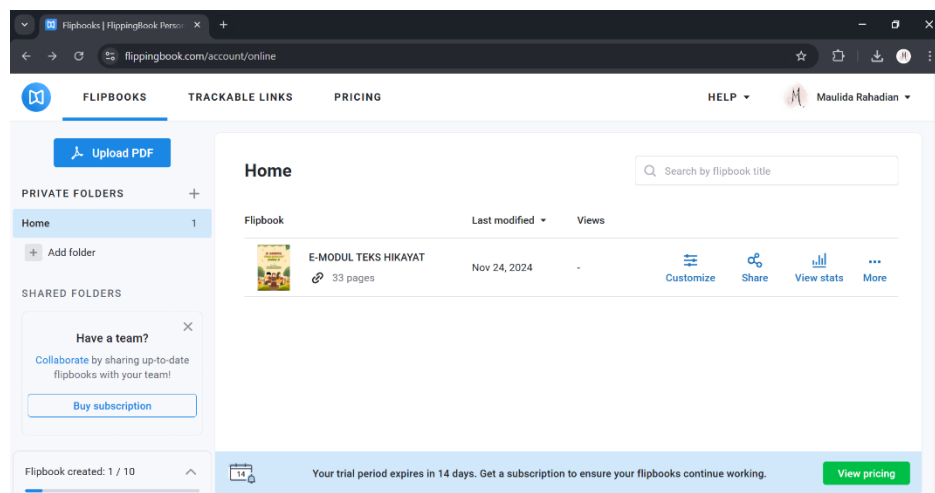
Flipbooks | FlippingBook Perso

flippingbook.com/account/online

FLIPBOOKS TRACKABLE LINKS PRICING

HELP

Maulida Rahadian

Upload PDF

PRIVATE FOLDERS

Home 1

Add folder

SHARED FOLDERS

Have a team?

Collaborate by sharing up-to-date flipbooks with your team!

Buy subscription

Flipbook created: 1 / 10

Home

Search by flipbook title

| Flipbook | Last modified | Views | | | | |
|---|---|---|---|---|---|---|
| E-MODUL TEKS HIKAYAT 33 pages | Nov 24, 2024 | - | Customize | Share | View stats | More |

14

Your trial period expires in 14 days. Get a subscription to ensure your flipbooks continue working.

View pricing